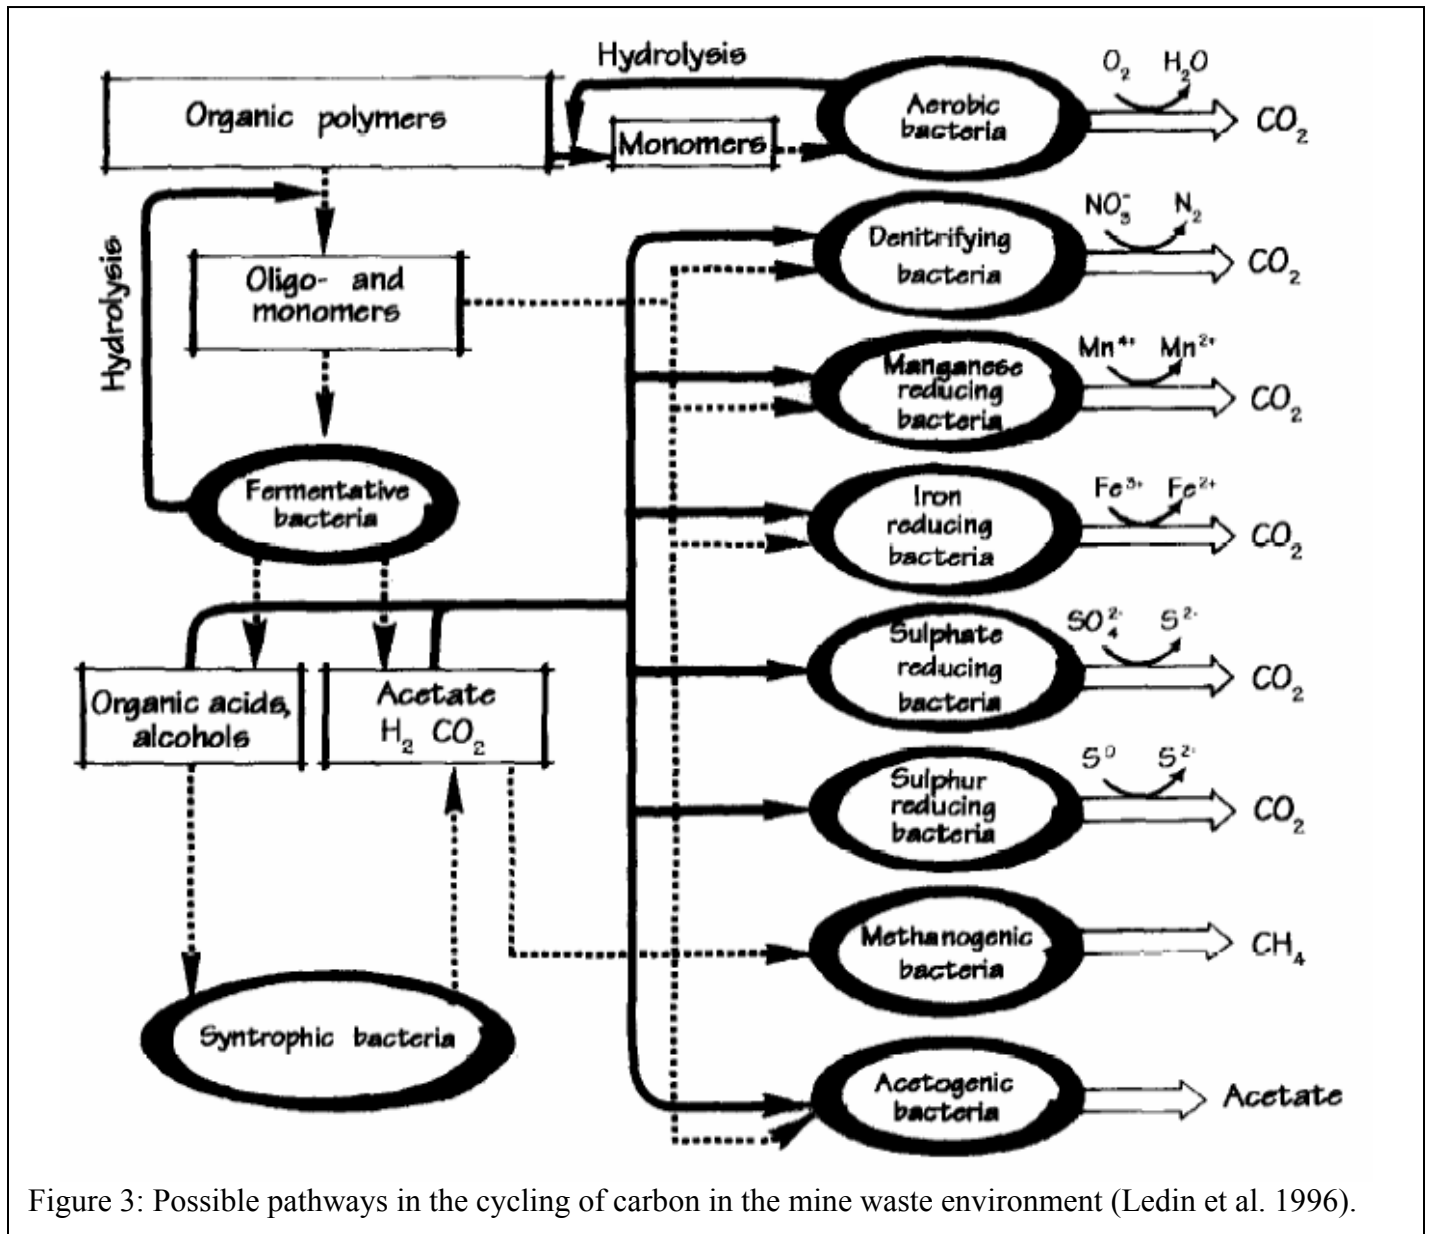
Hydrolysis

Organic polymers

Monomers

Aerobic bacteria

$O_2$ $H_2O$

$CO_2$

Hydrolysis

Oligo- and monomers

Denitrifying bacteria

$NO_3^-$ $N_2$

$CO_2$

Manganese reducing bacteria

$Mn^{4+}$ $Mn^{2+}$

$CO_2$

Fermentative bacteria

Iron reducing bacteria

$Fe^{3+}$ $Fe^{2+}$

$CO_2$

Sulphate reducing bacteria

$SO_4^{2-}$ $S^{2-}$

$CO_2$

Organic acids, alcohols

Acetate $H_2$ $CO_2$

Sulphur reducing bacteria

$S^0$ $S^{2-}$

$CO_2$

Methanogenic bacteria

$CH_4$

Syntrophic bacteria

Acetogenic bacteria

Acetate

Figure 3: Possible pathways in the cycling of carbon in the mine waste environment (Ledin et al. 1996).